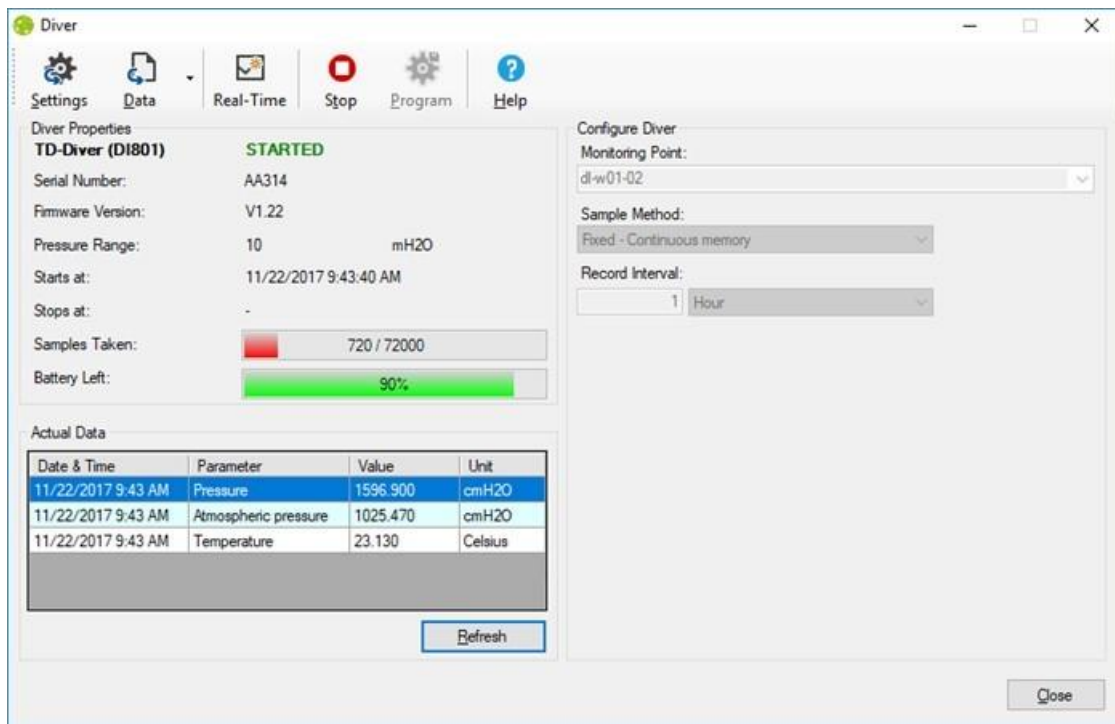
Diver

Settings Data Real-Time Stop Program Help

Diver Properties

TD-Diver (DI801) STARTED

Serial Number: AA314

Firmware Version: V1.22

Pressure Range: 10 mH2O

Starts at: 11/22/2017 9:43:40 AM

Stops at: -

Samples Taken: 720 / 72000

Battery Left: 90%

Actual Data

| Date & Time | Parameter | Value | Unit |
|---|---|---|---|
| 11/22/2017 9:43 AM | Pressure | 1596.900 | cmH2O |
| 11/22/2017 9:43 AM | Atmospheric pressure | 1025.470 | cmH2O |
| 11/22/2017 9:43 AM | Temperature | 23.130 | Celsius |

Refresh

Configure Diver

Monitoring Point:

dl-w01-02

Sample Method:

Fixed - Continuous memory

Record Interval:

1 Hour

Close